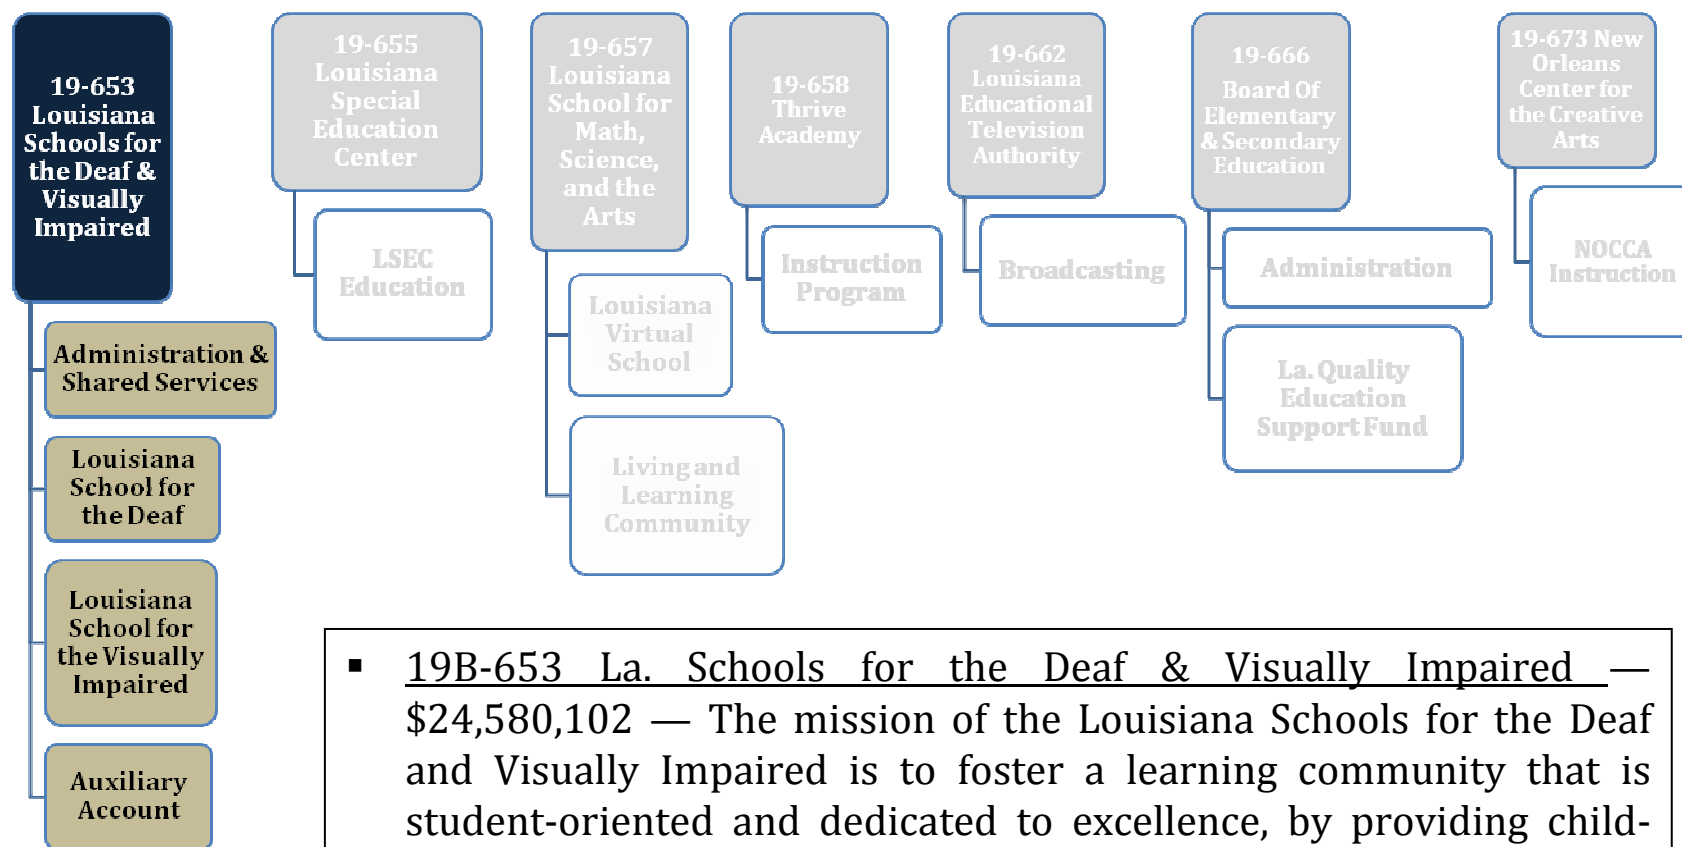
19-653 Louisiana Schools for the Deaf & Visually Impaired

Administration & Shared Services

Louisiana School for the Deaf

Louisiana School for the Visually Impaired

Auxiliary Account

19-655 Louisiana Special Education Center

LSEC Education

19-657 Louisiana School for Math, Science, and the Arts

Louisiana Virtual School

Living and Learning Community

19-658 Thrive Academy

Instruction Program

19-662 Louisiana Educational Television Authority

Broadcasting

19-666 Board Of Elementary & Secondary Education

Administration

La. Quality Education Support Fund

19-673 New Orleans Center for the Creative Arts

NOCCA Instruction

▪ 19B-653 La. Schools for the Deaf & Visually Impaired — $24,580,102 — The mission of the Louisiana Schools for the Deaf and Visually Impaired is to foster a learning community that is student-oriented and dedicated to excellence, by providing child-